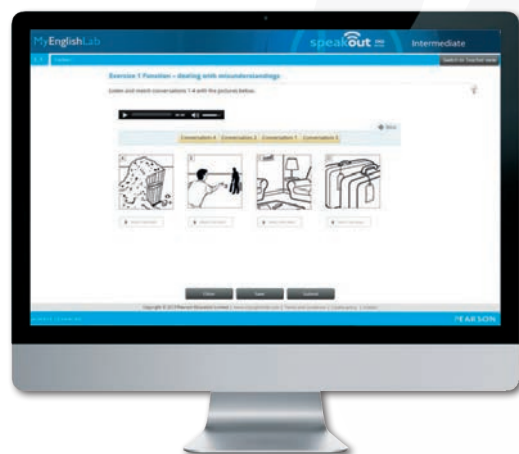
MyEnglishLab

speakout

Intermediate

Exercise 1 Function – dealing with misunderstandings

Listen and match conversations 1-4 with the pictures below.

Conversation 4 Conversation 2 Conversation 1 Conversation 3

A

B

C

D

Close

Save

Submit

PEARSON